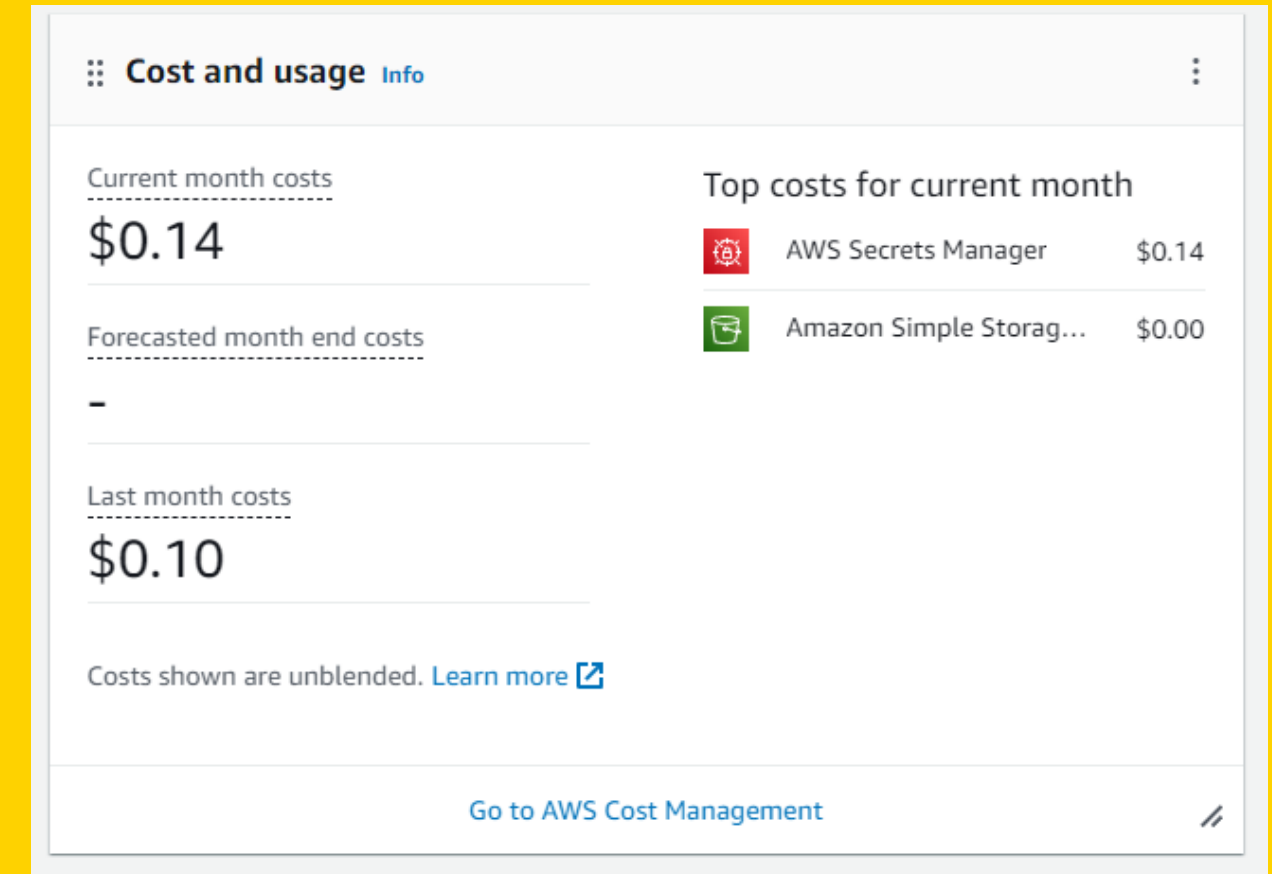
Cost and usage Info

Current month costs
$0.14

Forecasted month end costs
-

Last month costs
$0.10

Costs shown are unblended. Learn more

Top costs for current month

| | |
|---|---|
| AWS Secrets Manager | $0.14 |
| Amazon Simple Storag... | $0.00 |

Go to AWS Cost Management